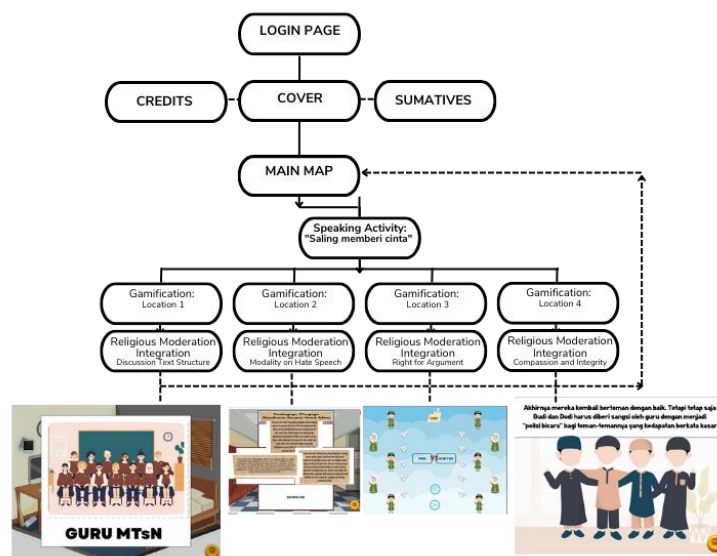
LOGIN PAGE

CREDITS

COVER

SUMATIVES

MAIN MAP

Speaking Activity: "Saling memberi cinta"

Gamification: Location 1

Gamification: Location 2

Gamification: Location 3

Gamification: Location 4

Religious Moderation Integration
Discussion Text Structure

Religious Moderation Integration
Modality on Hate Speech

Religious Moderation Integration
Right for Argument

Religious Moderation Integration
Compassion and Integrity

GURU MTsN

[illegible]

Akhirnya mereka kembali berteman dengan baik. Tetapi tetap saja Budi dan Dodi harus diberi sangsi oleh guru dengan menjadi "polisi bicara" bagi teman-temannya yang kedapatan berkata kasar